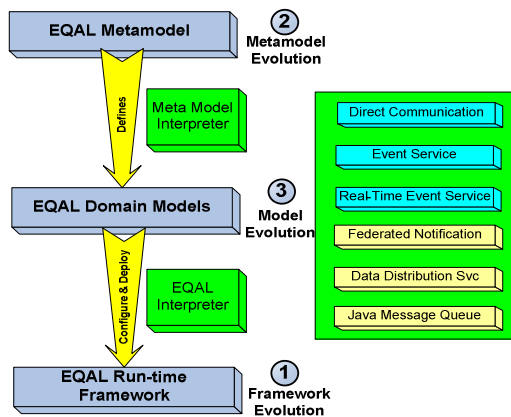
EQAL Metamodel

2
Metamodel Evolution

Defines

Meta Model Interpreter

Direct Communication

Event Service

Real-Time Event Service

Federated Notification

Data Distribution Svc

Java Message Queue

EQAL Domain Models

3
Model Evolution

Configure & Deploy

EQAL Interpreter

EQAL Run-time Framework

1
Framework Evolution